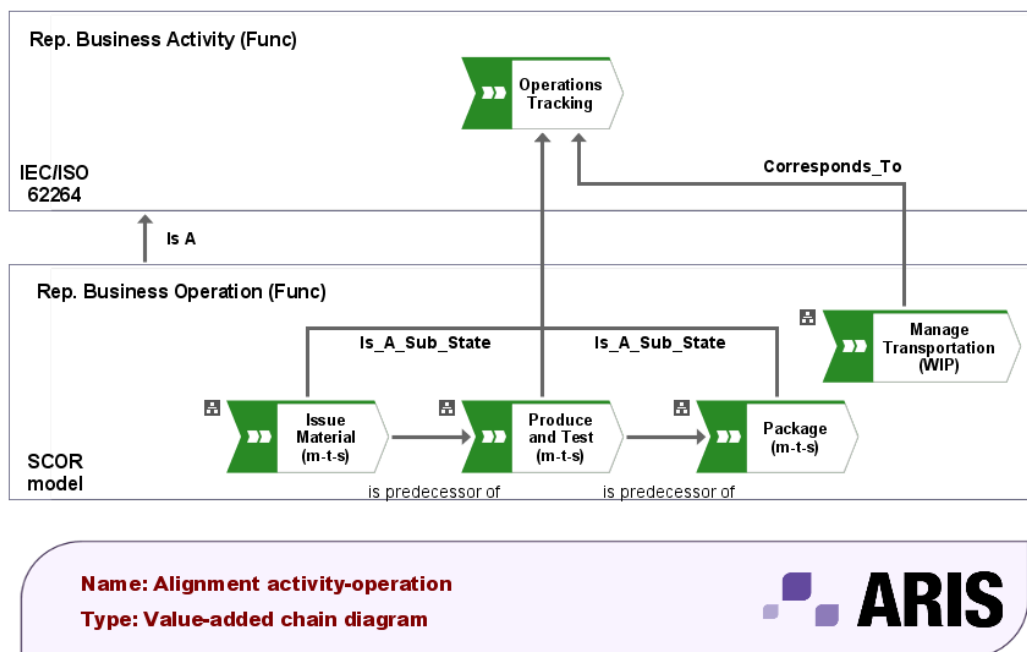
Rep. Business Activity (Func)

Operations Tracking

IEC/ISO 62264

Corresponds_To

Is A

Rep. Business Operation (Func)

Is_A_Sub_State

Is_A_Sub_State

Manage Transportation (WIP)

Issue Material (m-t-s)

Produce and Test (m-t-s)

Package (m-t-s)

SCOR model

is predecessor of

is predecessor of

Name: Alignment activity-operation

Type: Value-added chain diagram

ARIS